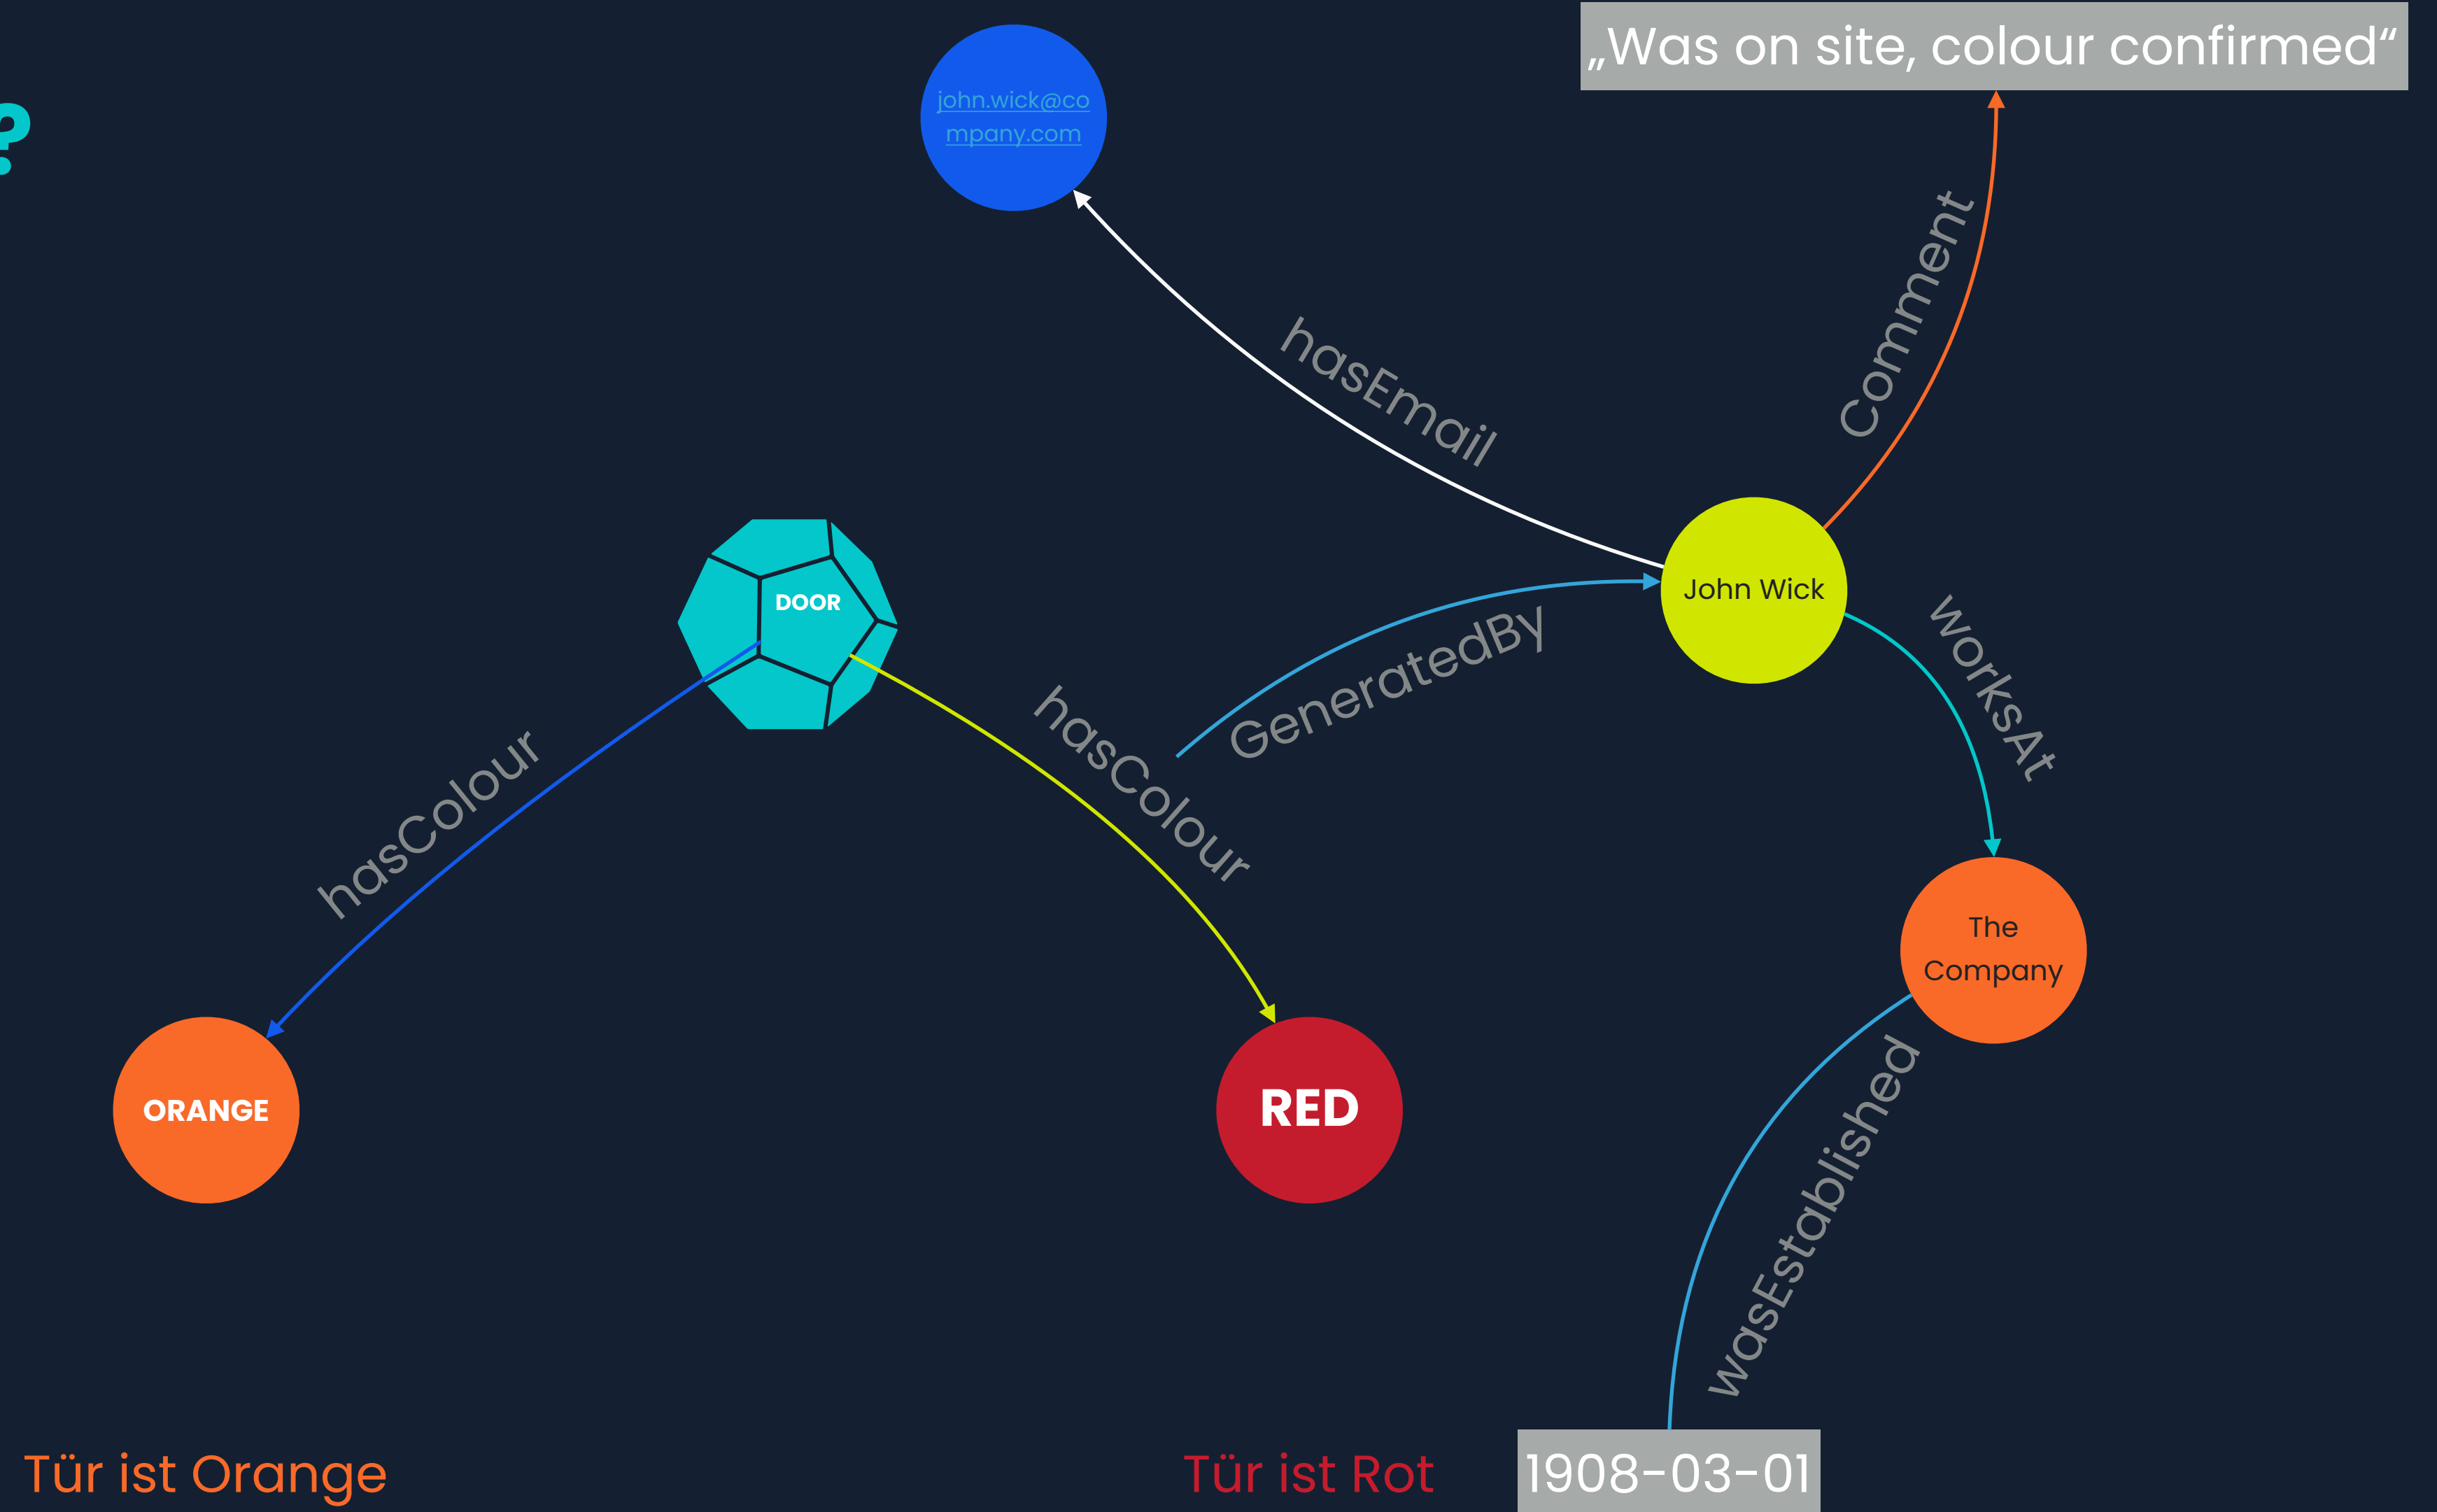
?

„Was on site, colour confirmed“

john.wick@company.com

hasEmail

Comment

John Wick

GeneratedBy

worksAt

DOOR

hasColour

hasColour

The Company

wasEstablished

ORANGE

RED

Tür ist Orange

Tür ist Rot

1908-03-01